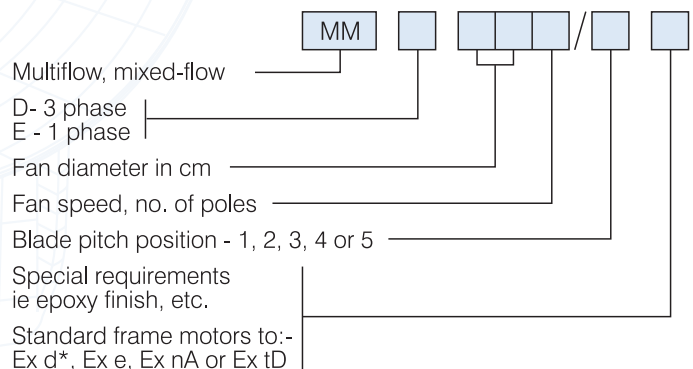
MM /

Multiflow, mixed-flow

D- 3 phase
E - 1 phase

Fan diameter in cm

Fan speed, no. of poles

Blade pitch position - 1, 2, 3, 4 or 5

Special requirements
ie epoxy finish, etc.

Standard frame motors to:-
Ex d*, Ex e, Ex nA or Ex tD